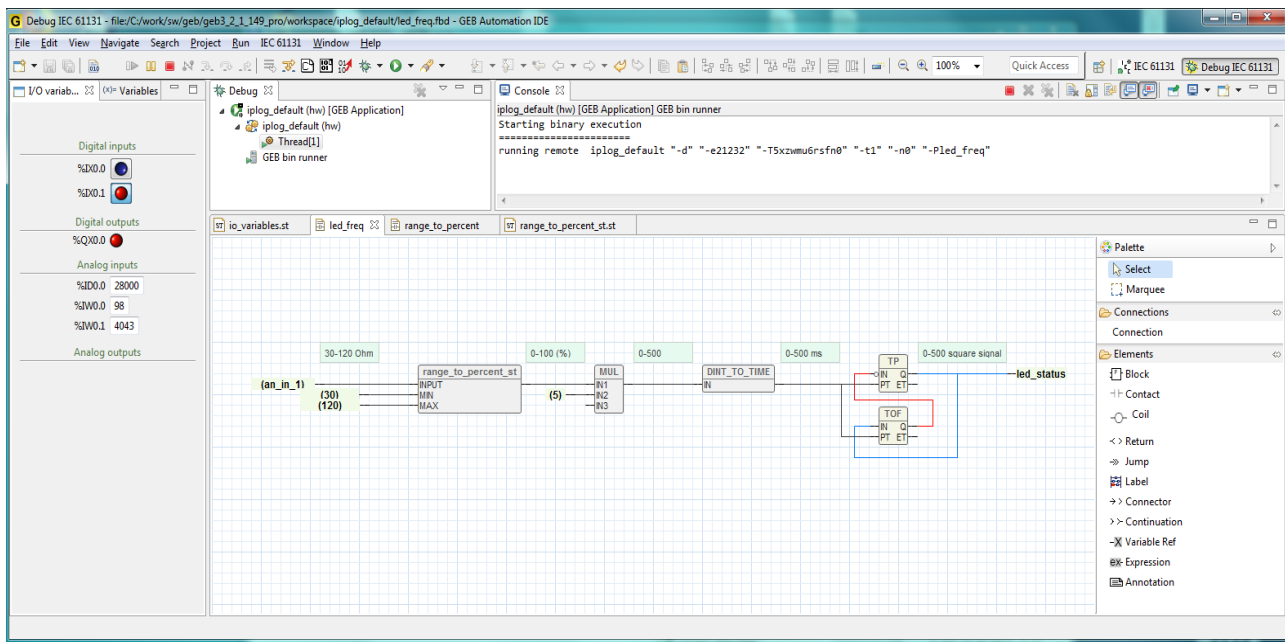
Debug IEC 61131 - file:/C:/work/sw/geb/geb3_2_1_149_pro/workspace/iplog_default/led_freq.fbd - GEB Automation IDE

File Edit View Navigate Search Project Run IEC 61131 Window Help

100%

Quick Access

IEC 61131 Debug IEC 61131

I/O variab... (x)= Variables

Digital inputs
%IX0.0
%IX0.1

Digital outputs
%QX0.0

Analog inputs
%ID0.0 28000
%IW0.0 98
%IW0.1 4043

Analog outputs

Debug

iplog_default (hw) [GEB Application]
iplog_default (hw)
Thread[1]
GEB bin runner

Console

iplog_default (hw) [GEB Application] GEB bin runner
Starting binary execution
======================
running remote iplog_default "-d" "-e21232" "-T5xzwmu6rsfn0" "-t1" "-n0" "-Pled_freq"

io_variables.st led_freq range_to_percent range_to_percent_st.st

30-120 Ohm
0-100 (%)
0-500
0-500 ms
0-500 square signal

(an_in_1)
(30)
(120)

range_to_percent_st
INPUT
MIN
MAX

(5)

MUL
IN1
IN2
IN3

DINT_TO_TIME
IN

TP
IN Q
PT ET

TOF
IN Q
PT ET

led_status

Palette
Select
Marquee
Connections
Connection
Elements
Block
Contact
Coil
Return
Jump
Label
Connector
Continuation
Variable Ref
Expression
Annotation